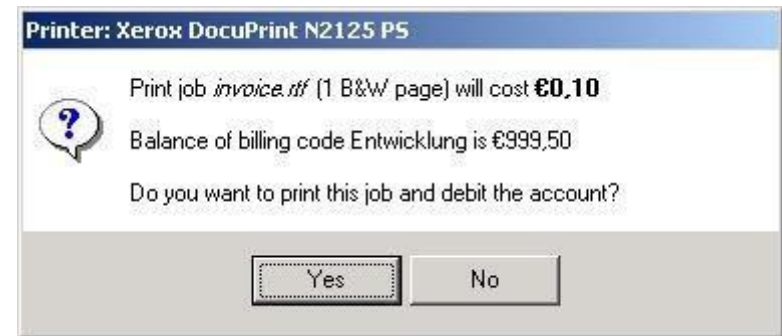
Printer: Xerox DocuPrint N2125 PS

?

Print job *invoice.tif* (1 B&W page) will cost **€0,10**

Balance of billing code Entwicklung is €999,50

Do you want to print this job and debit the account?

Yes

No